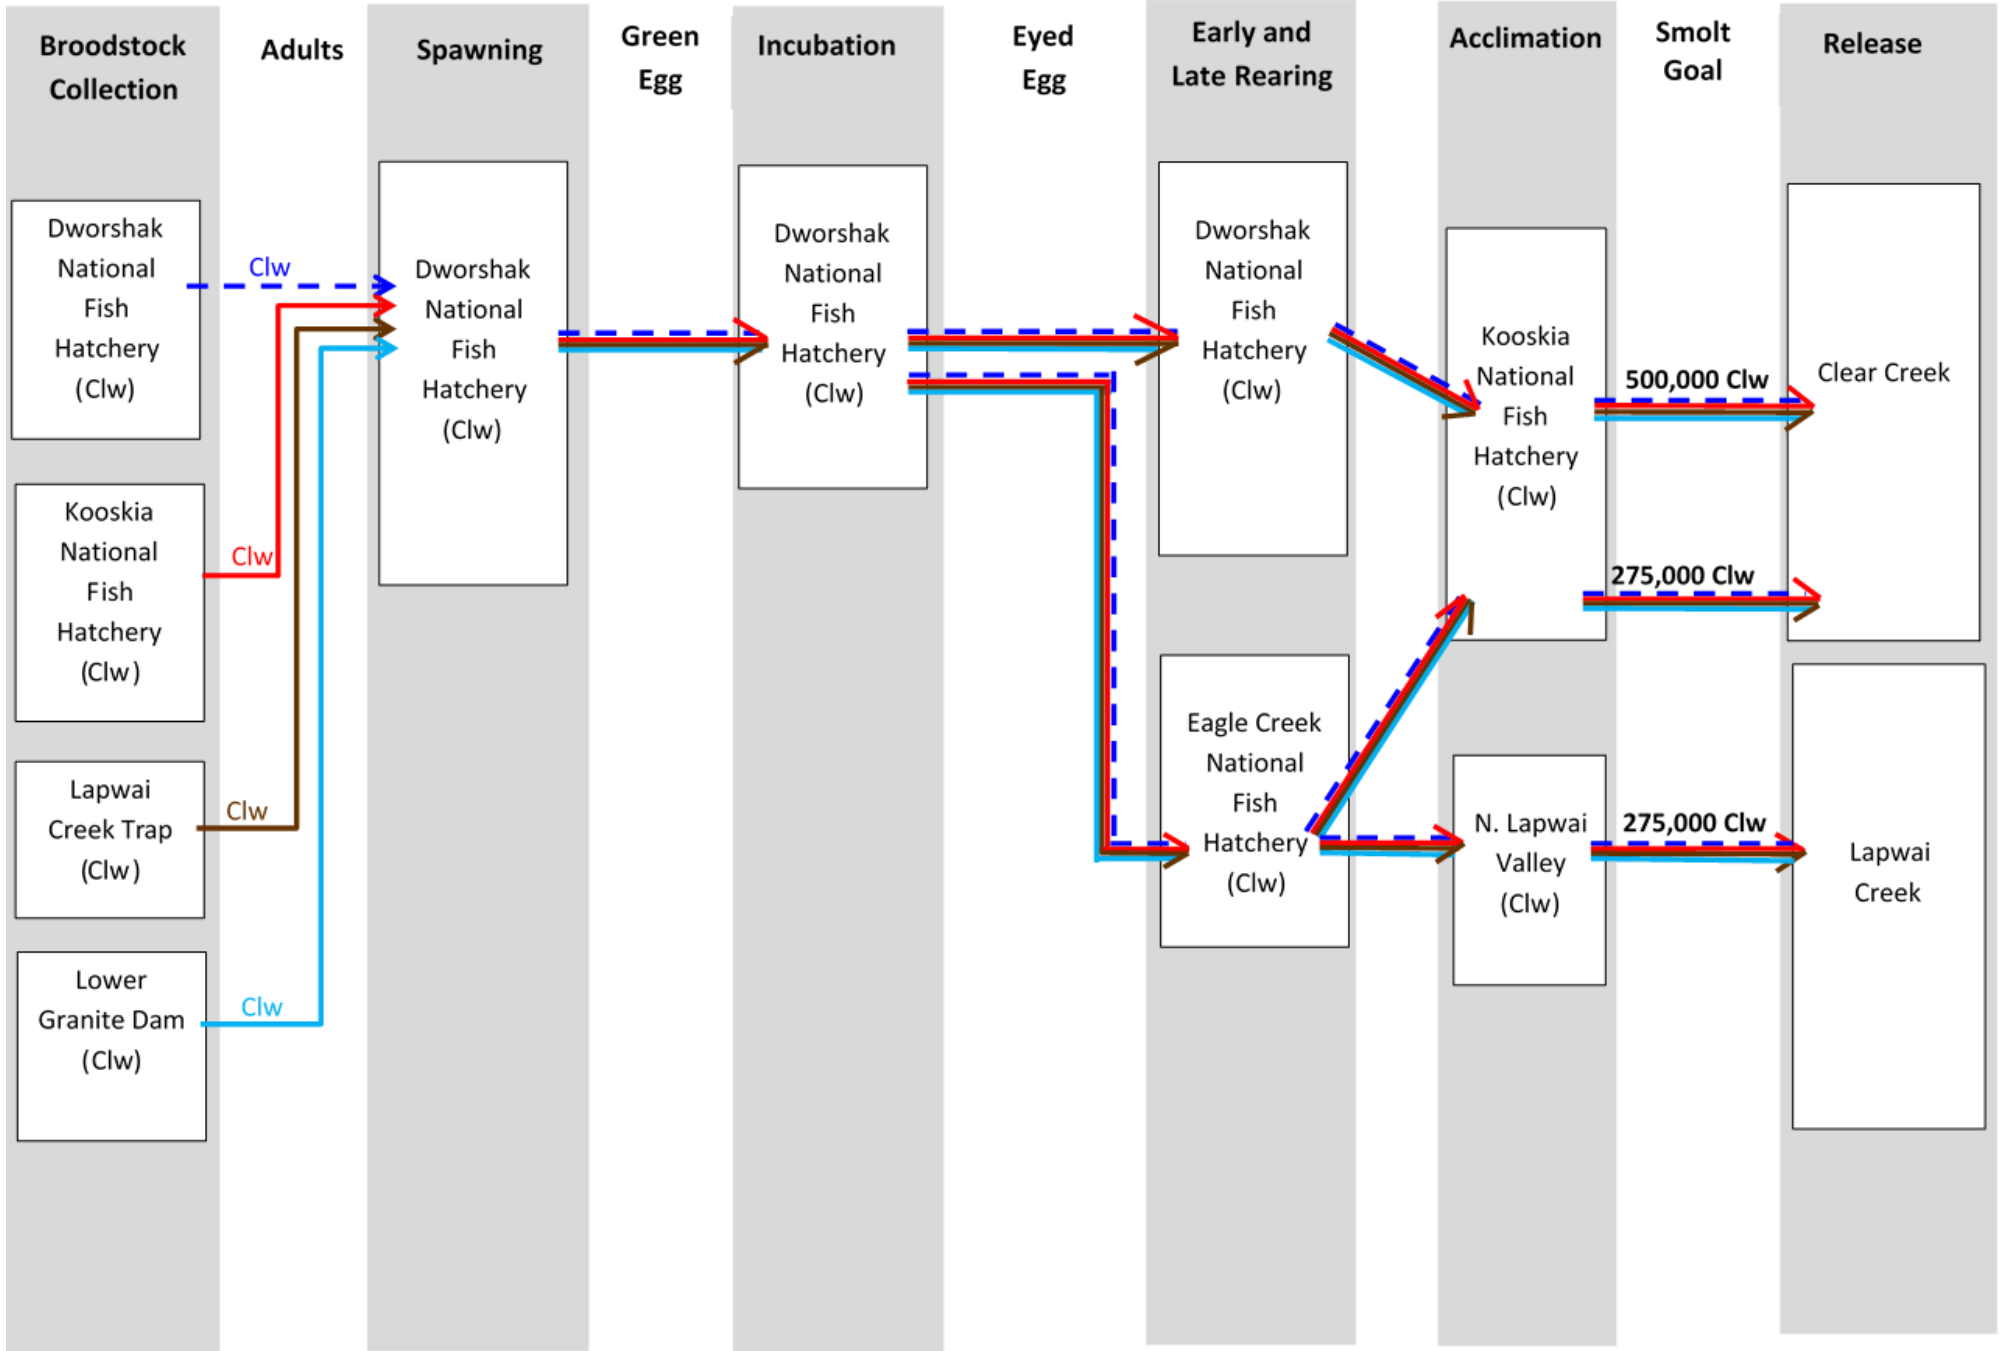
Broodstock Collection

Adults

Spawning

Green Egg

Incubation

Eyed Egg

Early and Late Rearing

Acclimation

Smolt Goal

Release

Dworshak National Fish Hatchery (Clw)

Kooskia National Fish Hatchery (Clw)

Lapwai Creek Trap (Clw)

Lower Granite Dam (Clw)

Clw

Clw

Clw

Clw

Dworshak National Fish Hatchery (Clw)

Dworshak National Fish Hatchery (Clw)

Dworshak National Fish Hatchery (Clw)

Eagle Creek National Fish Hatchery (Clw)

Kooskia National Fish Hatchery (Clw)

N. Lapwai Valley (Clw)

500,000 Clw

275,000 Clw

275,000 Clw

Clear Creek

Lapwai Creek